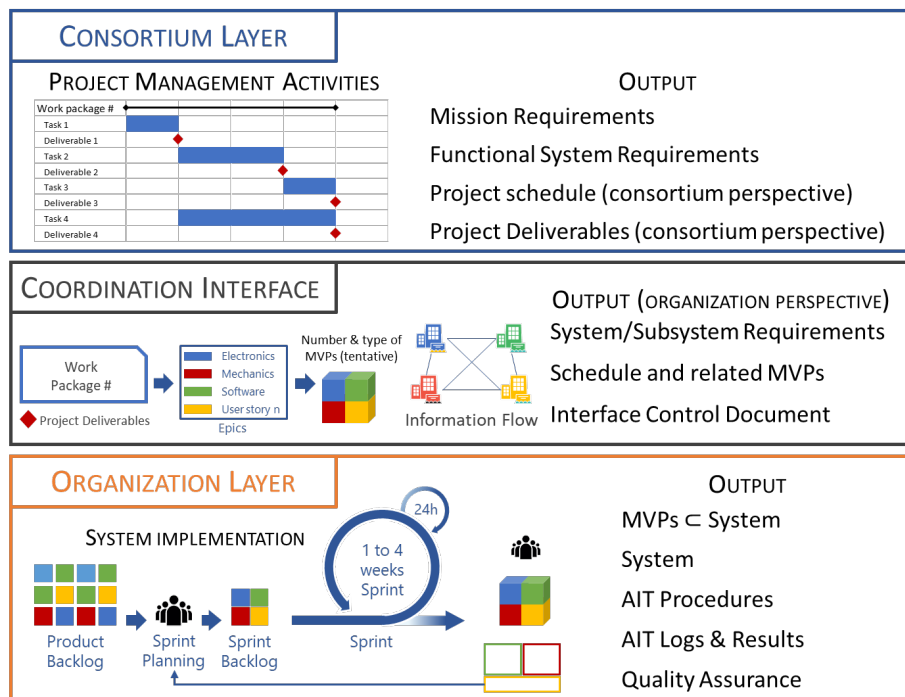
CONSORTIUM LAYER

PROJECT MANAGEMENT ACTIVITIES

| Work package # |
|---|
| Task 1 |
| Deliverable 1 |
| Task 2 |
| Deliverable 2 |
| Task 3 |
| Deliverable 3 |
| Task 4 |
| Deliverable 4 |

OUTPUT

Mission Requirements

Functional System Requirements

Project schedule (consortium perspective)

Project Deliverables (consortium perspective)

COORDINATION INTERFACE

Work Package #

Project Deliverables

Electronics

Mechanics

Software

User story n

Epics

Number & type of MVPs (tentative)

Information Flow

OUTPUT (ORGANIZATION PERSPECTIVE)

System/Subsystem Requirements

Schedule and related MVPs

Interface Control Document

ORGANIZATION LAYER

SYSTEM IMPLEMENTATION

24h

1 to 4 weeks Sprint

Product Backlog

Sprint Planning

Sprint Backlog

Sprint

OUTPUT

MVPs $\subset$ System

System

AIT Procedures

AIT Logs & Results

Quality Assurance